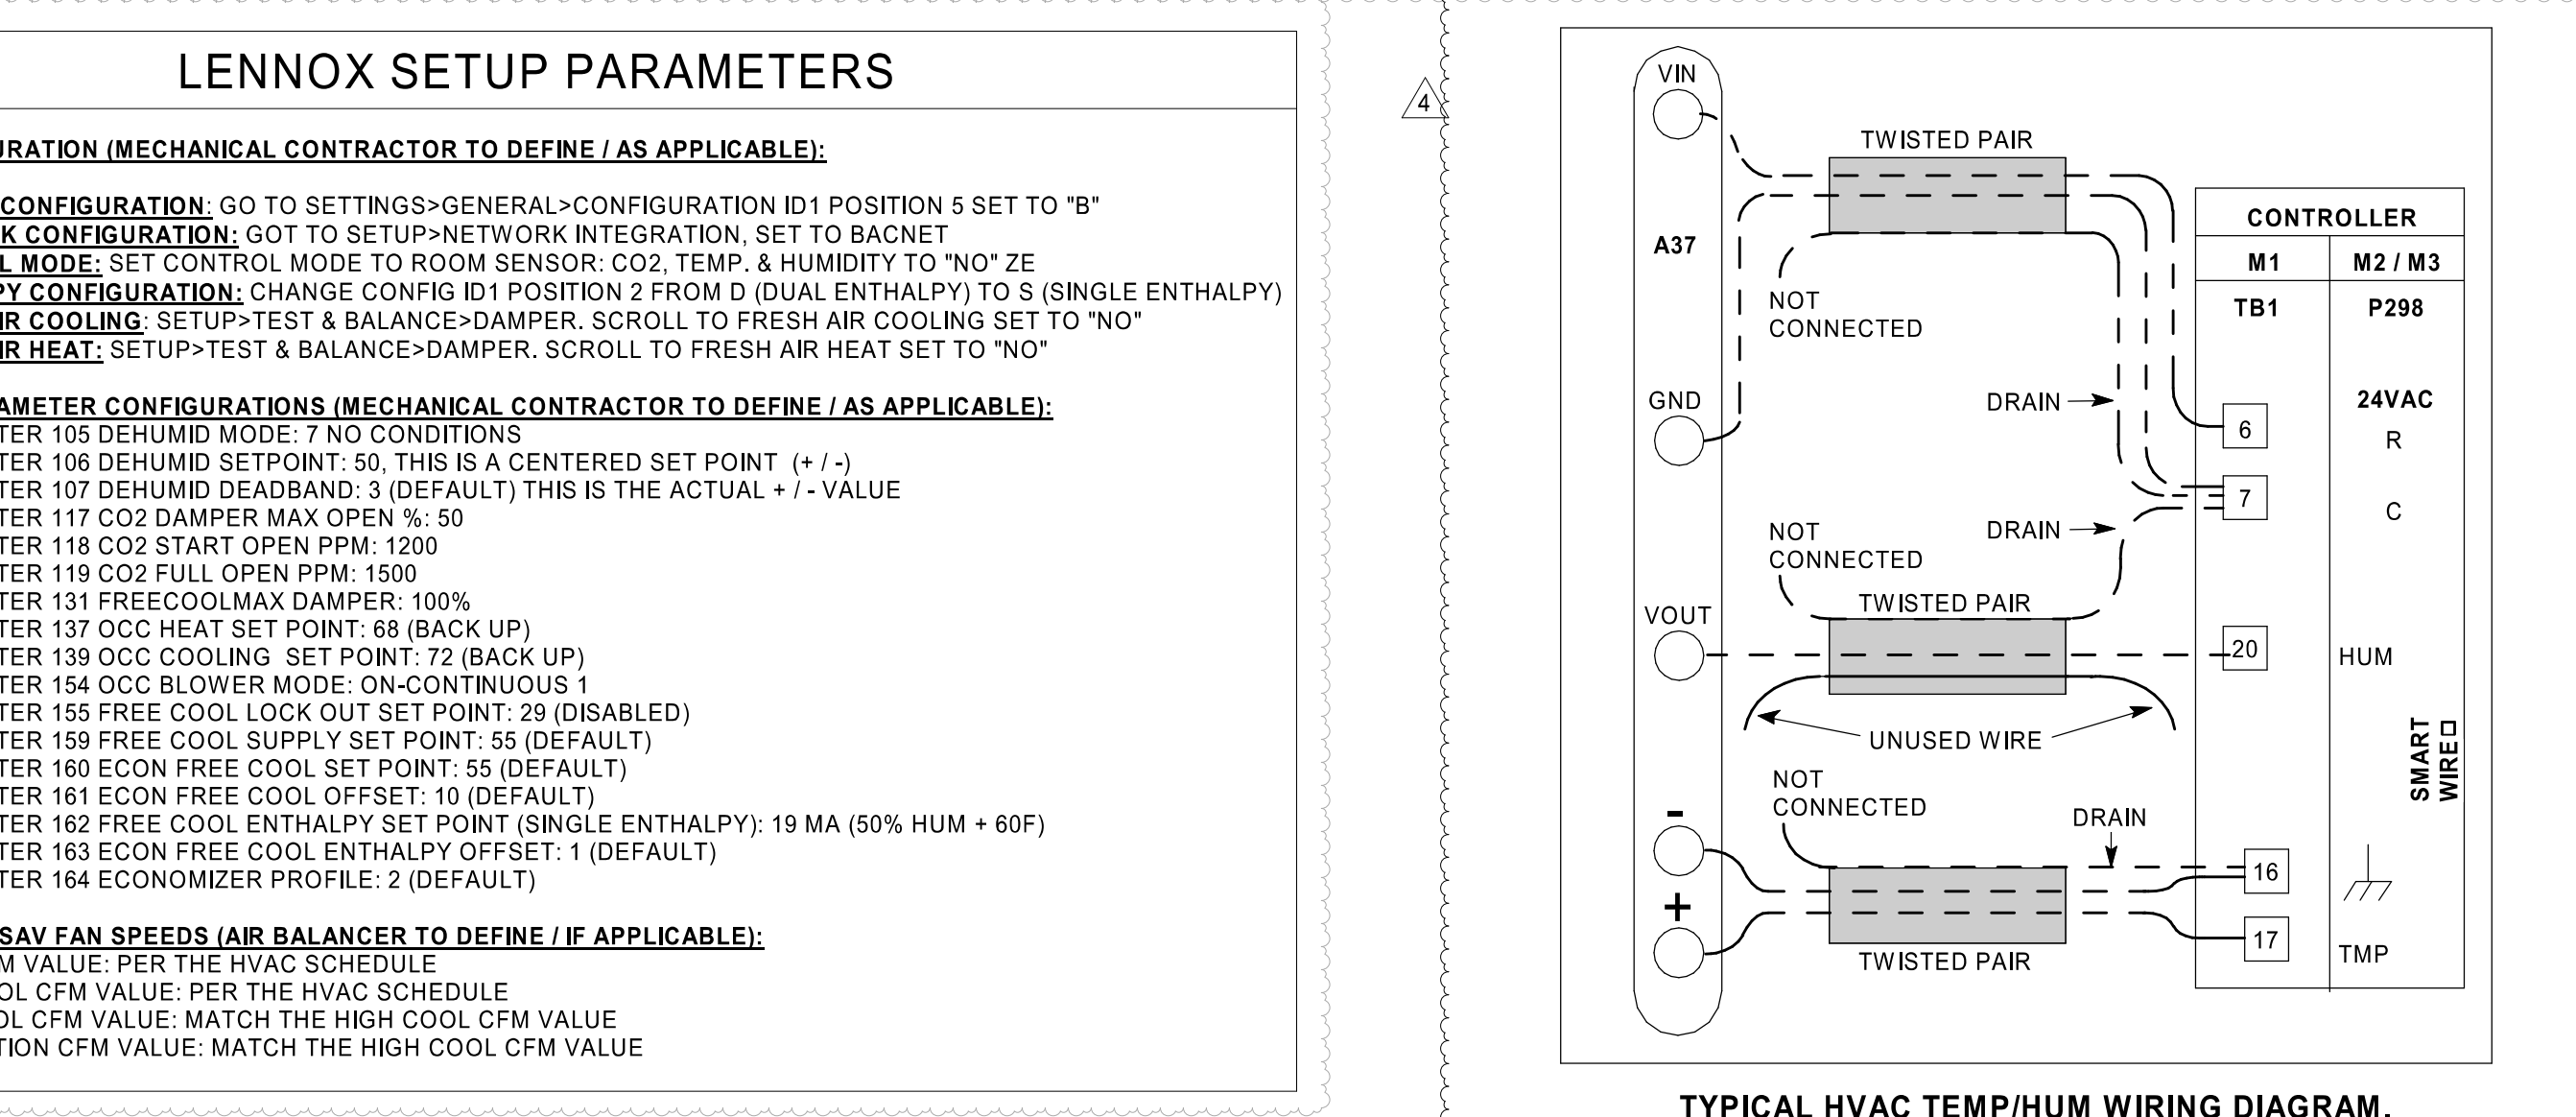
LENNOX SETUP PARAMETERS

URATION (MECHANICAL CONTRACTOR TO DEFINE / AS APPLICABLE):

CONFIGURATION: GO TO SETTINGS>GENERAL>CONFIGURATION ID1 POSITION 5 SET TO "B"
K CONFIGURATION: GOT TO SETUP>NETWORK INTEGRATION, SET TO BACNET
L MODE: SET CONTROL MODE TO ROOM SENSOR: CO2, TEMP. & HUMIDITY TO "NO" ZE
PY CONFIGURATION: CHANGE CONFIG ID1 POSITION 2 FROM D (DUAL ENTHALPY) TO S (SINGLE ENTHALPY)
IR COOLING: SETUP>TEST & BALANCE>DAMPER. SCROLL TO FRESH AIR COOLING SET TO "NO"
IR HEAT: SETUP>TEST & BALANCE>DAMPER. SCROLL TO FRESH AIR HEAT SET TO "NO"

AMETER CONFIGURATIONS (MECHANICAL CONTRACTOR TO DEFINE / AS APPLICABLE):
TER 105 DEHUMID MODE: 7 NO CONDITIONS
TER 106 DEHUMID SETPOINT: 50, THIS IS A CENTERED SET POINT (+ / -)
TER 107 DEHUMID DEADBAND: 3 (DEFAULT) THIS IS THE ACTUAL + / - VALUE
TER 117 CO2 DAMPER MAX OPEN %: 50
TER 118 CO2 START OPEN PPM: 1200
TER 119 CO2 FULL OPEN PPM: 1500
TER 131 FREECOOLMAX DAMPER: 100%
TER 137 OCC HEAT SET POINT: 68 (BACK UP)
TER 139 OCC COOLING SET POINT: 72 (BACK UP)
TER 154 OCC BLOWER MODE: ON-CONTINUOUS 1
TER 155 FREE COOL LOCK OUT SET POINT: 29 (DISABLED)
TER 159 FREE COOL SUPPLY SET POINT: 55 (DEFAULT)
TER 160 ECON FREE COOL SET POINT: 55 (DEFAULT)
TER 161 ECON FREE COOL OFFSET: 10 (DEFAULT)
TER 162 FREE COOL ENTHALPY SET POINT (SINGLE ENTHALPY): 19 MA (50% HUM + 60F)
TER 163 ECON FREE COOL ENTHALPY OFFSET: 1 (DEFAULT)
TER 164 ECONOMIZER PROFILE: 2 (DEFAULT)

SAV FAN SPEEDS (AIR BALANCER TO DEFINE / IF APPLICABLE):
M VALUE: PER THE HVAC SCHEDULE
OL CFM VALUE: PER THE HVAC SCHEDULE
OL CFM VALUE: MATCH THE HIGH COOL CFM VALUE
TION CFM VALUE: MATCH THE HIGH COOL CFM VALUE

4

VIN
A37
GND
VOUT
-
+
TWISTED PAIR
NOT CONNECTED
DRAIN
NOT CONNECTED
DRAIN
TWISTED PAIR
UNUSED WIRE
NOT CONNECTED
DRAIN
TWISTED PAIR

| CONTROLLER | |
|---|---|
| M1 | M2 / M3 |
| TB1 | P298 |

24VAC
6 R
7 C
20 HUM
SMART WIRE
16
17 TMP

TYPICAL HVAC TEMP/HUM WIRING DIAGRAM.